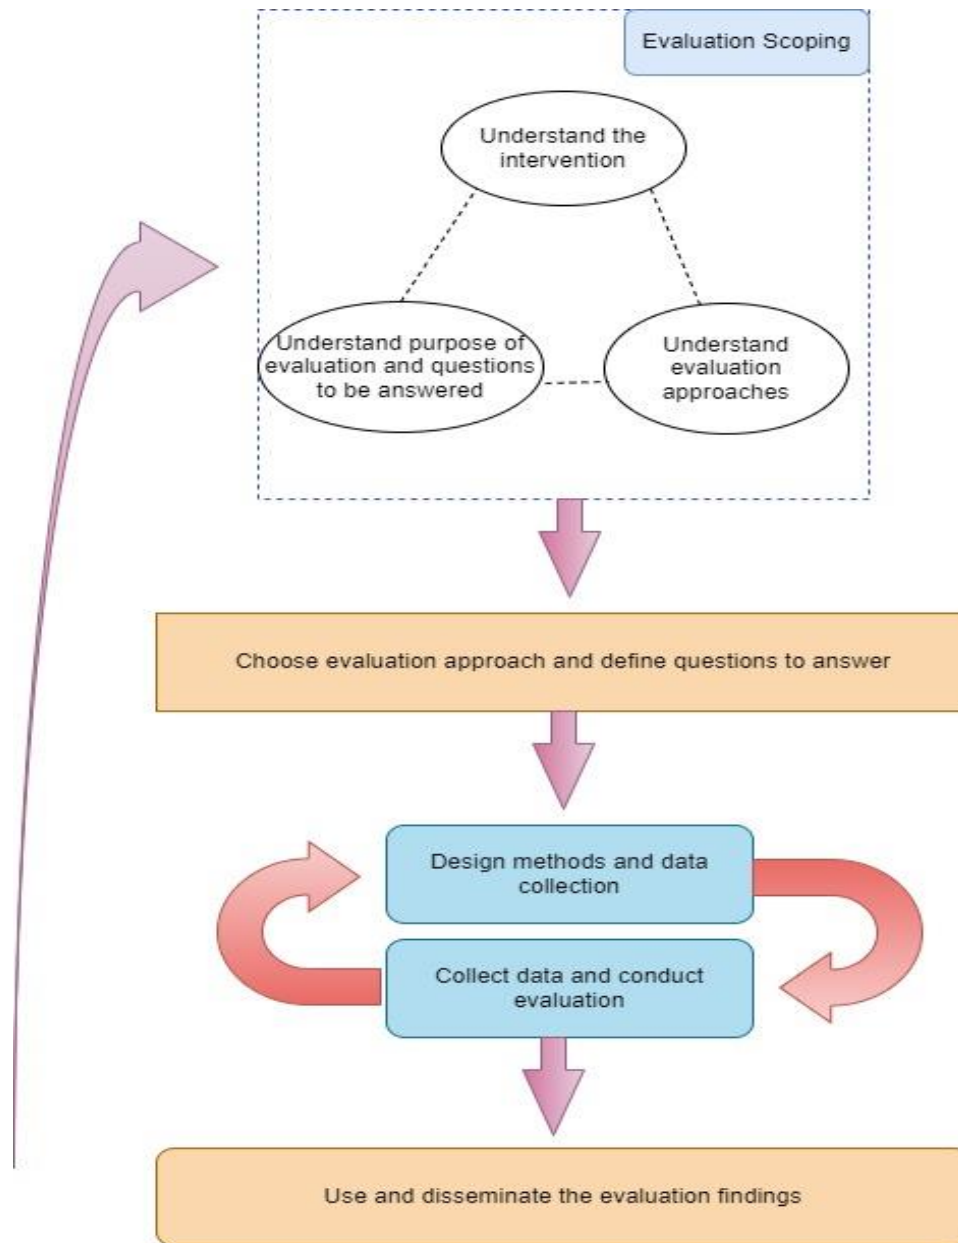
Evaluation Scoping

Understand the intervention

Understand purpose of evaluation and questions to be answered

Understand evaluation approaches

Choose evaluation approach and define questions to answer

Design methods and data collection

Collect data and conduct evaluation

Use and disseminate the evaluation findings